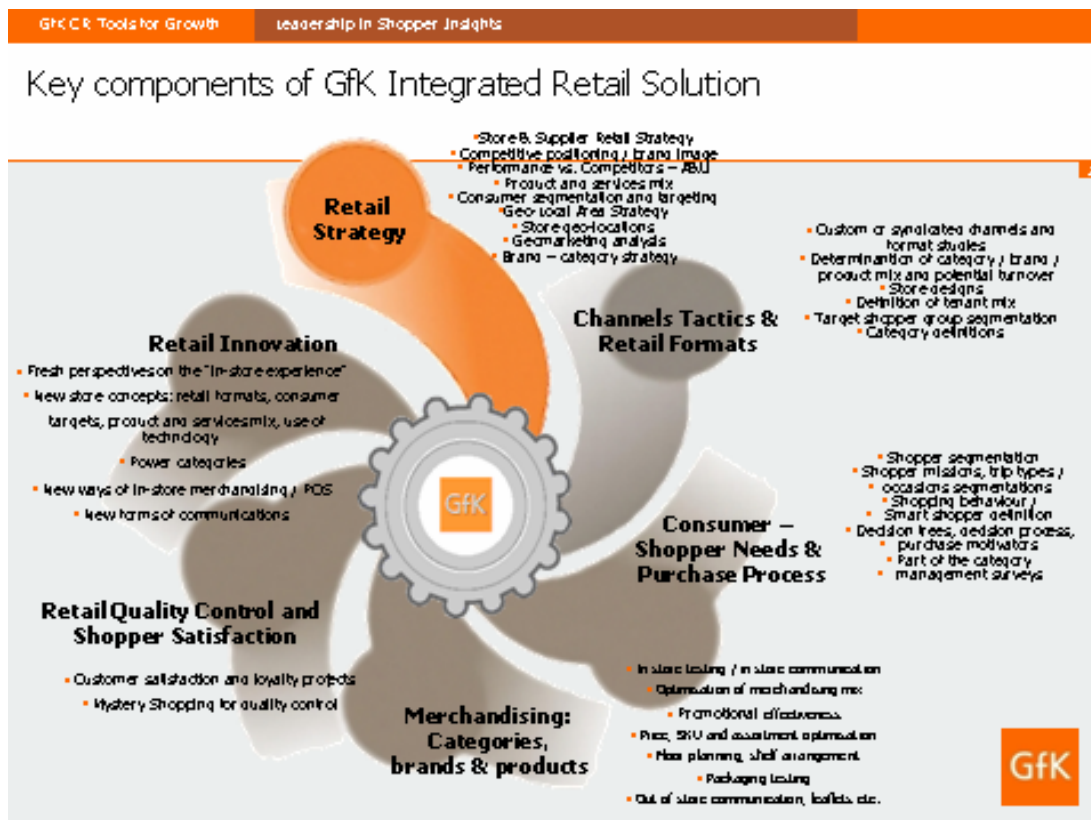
GfK CR Tools for Growth | Leadership in Shopper Insights

Key components of GfK Integrated Retail Solution

Retail Strategy

• Store & Supplier Retail Strategy
• Competitive positioning / brand image
• Performance vs. Competitors – ABU
• Product and services mix
• Consumer segmentation and targeting
• Geo-local Area Strategy
• Store geo-locations
• Geomarketing analysis
• Brand – category strategy

Channels Tactics & Retail Formats

• Custom or syndicated channels and format studies
• Determination of category / brand / product mix and potential turnover
• Store designs
• Definition of tenant mix
• Target shopper group segmentation
• Category definitions

Consumer – Shopper Needs & Purchase Process

• Shopper segmentation
• Shopper missions, trip types / occasions segmentations
• Shopping behaviour / Smart shopper definition
• Decision trees, decision process, purchase motivators
• Part of the category management surveys

Merchandising: Categories, brands & products

• In store testing / in store communication
• Optimisation of merchandising mix
• Promotional effectiveness
• Price, SKU and assortment optimisation
• Floor planning, shelf arrangement
• Packaging testing
• Out of store communication, leaflets, etc.

Retail Quality Control and Shopper Satisfaction

• Customer satisfaction and loyalty projects
• Mystery Shopping for quality control

Retail Innovation

• Fresh perspectives on the "in-store experience"
• New store concepts: retail formats, consumer targets, product and services mix, use of technology
• Power categories
• New ways of in-store merchandising / POS
• New forms of communications

GfK

GfK